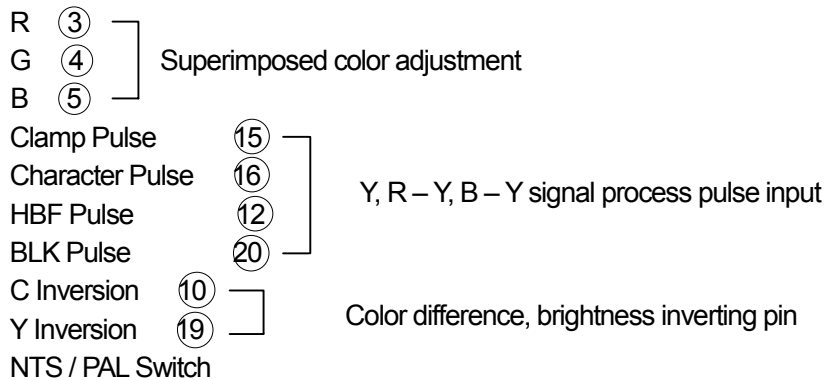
R ③
G ④
B ⑤
Superimposed color adjustment

Clamp Pulse ⑮
Character Pulse ⑯
HBF Pulse ⑫
BLK Pulse ⑳
Y, R – Y, B – Y signal process pulse input

C Inversion ⑩
Y Inversion ⑲
Color difference, brightness inverting pin

NTS / PAL Switch